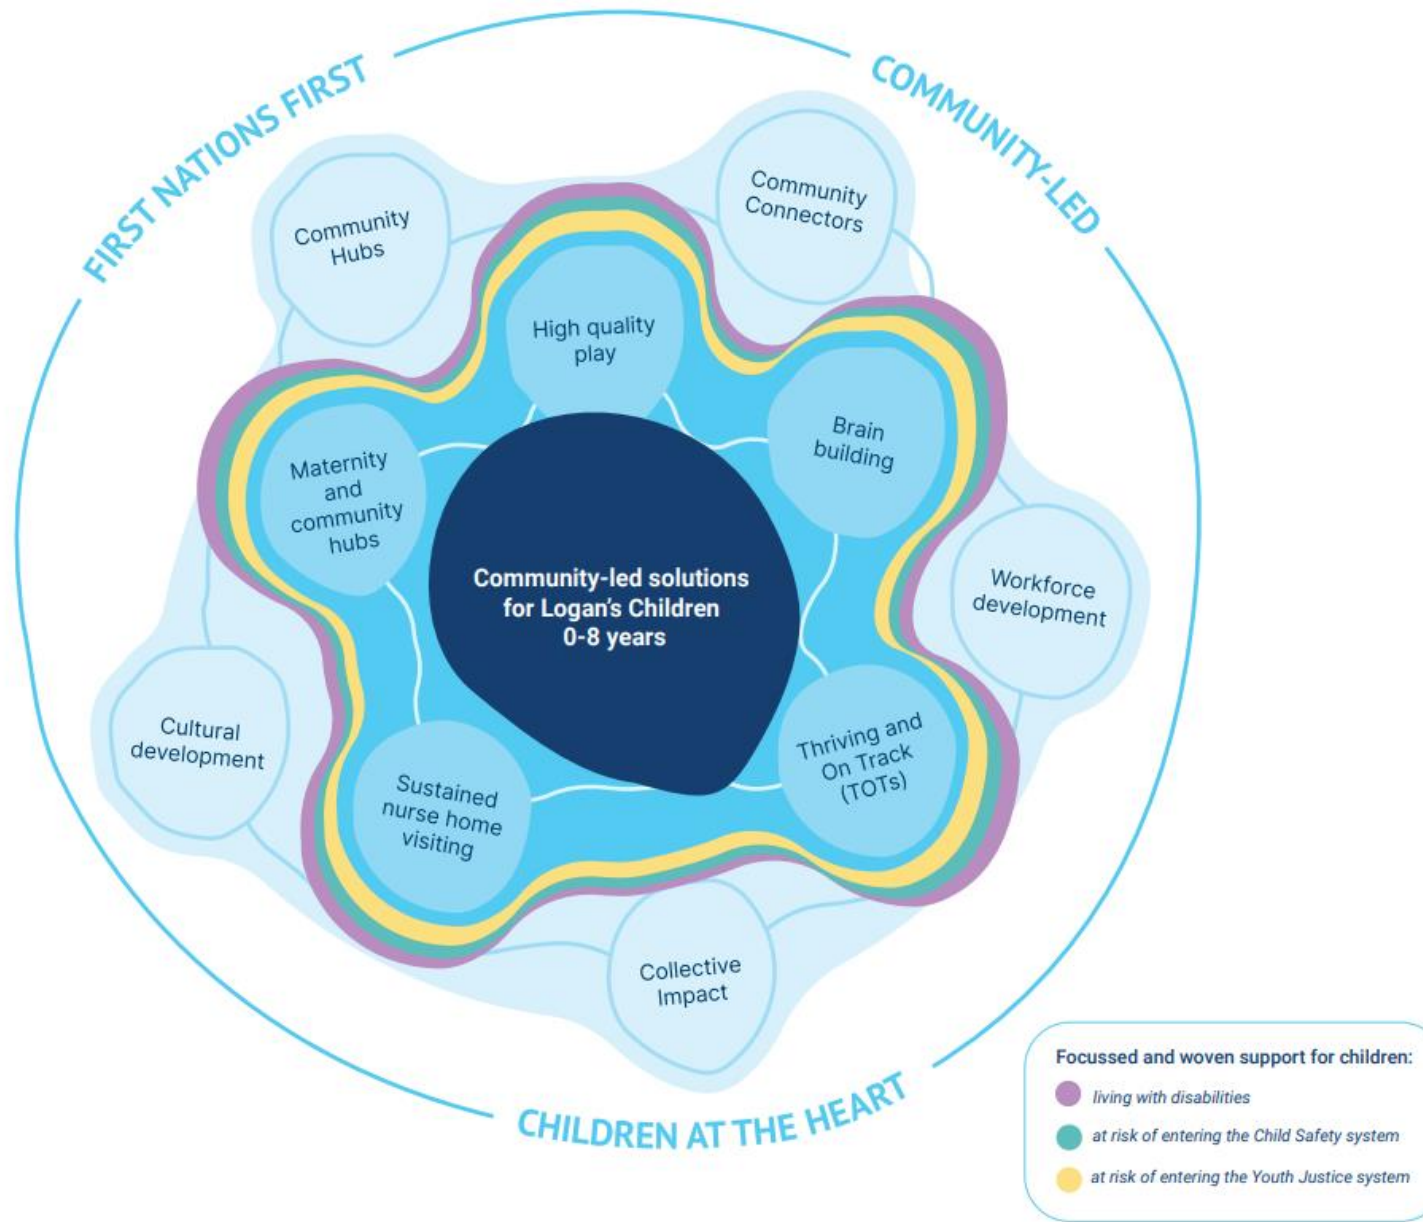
FIRST NATIONS FIRST

COMMUNITY-LED

Community Hubs

Community Connectors

High quality play

Maternity and community hubs

Brain building

Community-led solutions for Logan's Children 0-8 years

Workforce development

Cultural development

Sustained nurse home visiting

Thriving and On Track (TOTs)

Collective Impact

CHILDREN AT THE HEART

Focussed and woven support for children:
living with disabilities
at risk of entering the Child Safety system
at risk of entering the Youth Justice system